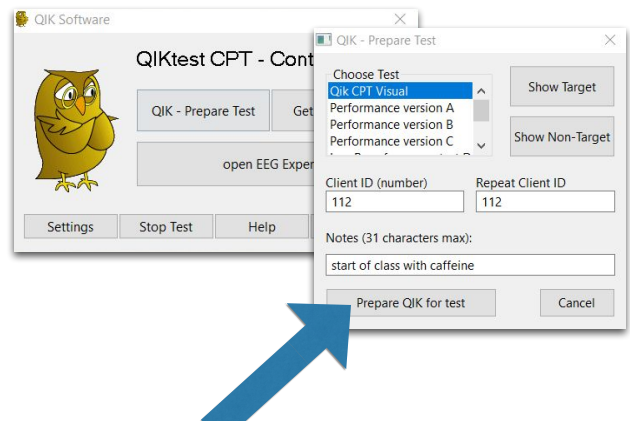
QIK Software

QIKtest CPT - Cont

QIK - Prepare Test

Get

open EEG Exper

Settings

Stop Test

Help

QIK - Prepare Test

Choose Test

Qik CPT Visual

Performance version A

Performance version B

Performance version C

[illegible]

Show Target

Show Non-Target

Client ID (number)

112

Repeat Client ID

112

Notes (31 characters max):

start of class with caffeine

Prepare QIK for test

Cancel